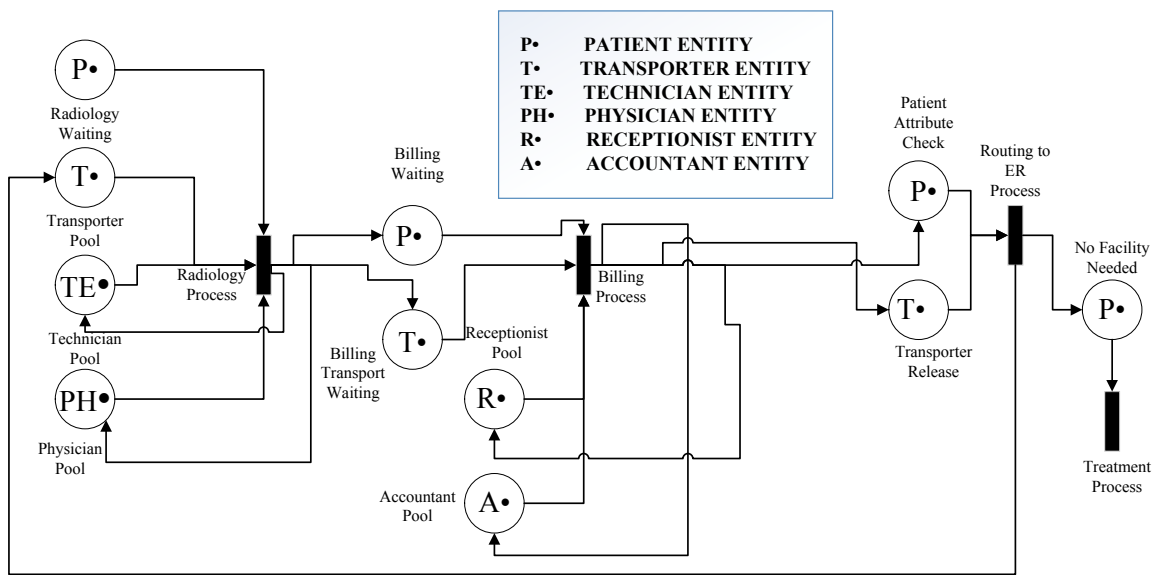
| | |
|---|---|
| P• | PATIENT ENTITY |
| T• | TRANSPORTER ENTITY |
| TE• | TECHNICIAN ENTITY |
| PH• | PHYSICIAN ENTITY |
| R• | RECEPTIONIST ENTITY |
| A• | ACCOUNTANT ENTITY |

P•
Radiology Waiting

T•
Transporter Pool

TE•
Technician Pool

PH•
Physician Pool

Radiology Process

Billing Waiting

P•

T•
Billing Transport Waiting

Receptionist Pool

R•

Accountant Pool

A•

Billing Process

Patient Attribute Check

P•

T•
Transporter Release

Routing to ER Process

No Facility Needed

P•

Treatment Process